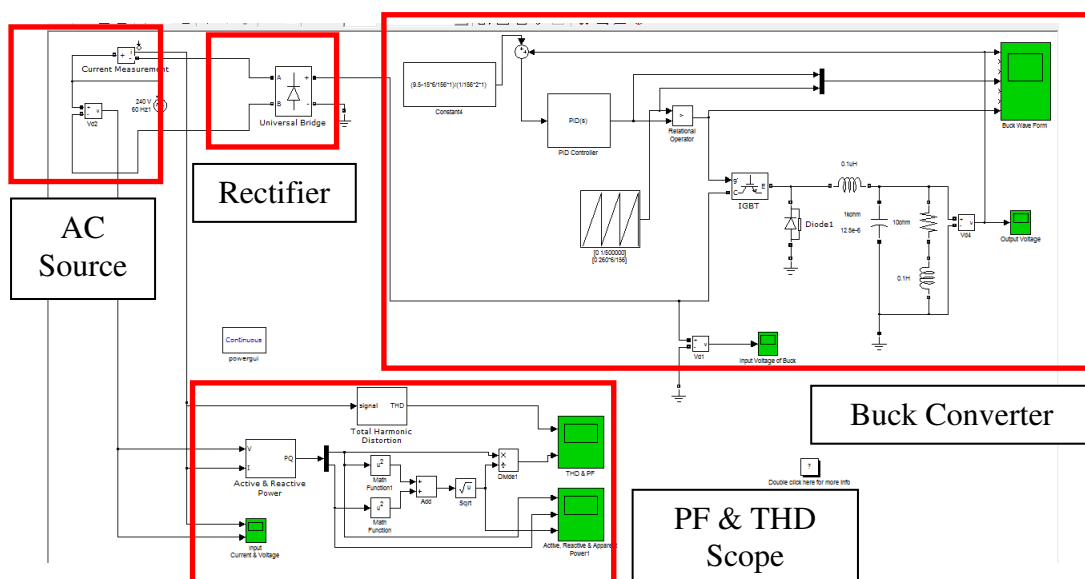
Current Measurement

Vd2

240 V
60 Hz1

A
B
+
-
Universal Bridge

Rectifier

AC Source

(9.5-15*6/156*1)/(1/156*2*1)

Constant4

PID(s)

PID Controller

Relational Operator

Buck Wave Form

[0 1/500000]
[0 260*5/156]

IGBT

0.1uH

Diode1

1kohm
12.5e-6

10ohm

0.1H

Vd4

Output Voltage

Vd1

Input Voltage of Buck

Continuous

powergui

Buck Converter

signal THD

Total Harmonic Distortion

V
I
PQ

Active & Reactive Power

$u^2$
Math Function1

$u^2$
Math Function

Add

$\sqrt{u}$
Sqrt

Divide1

THD & PF

Active, Reactive & Apparent Power1

Input Current & Voltage

?

Double click here for more info

PF & THD Scope